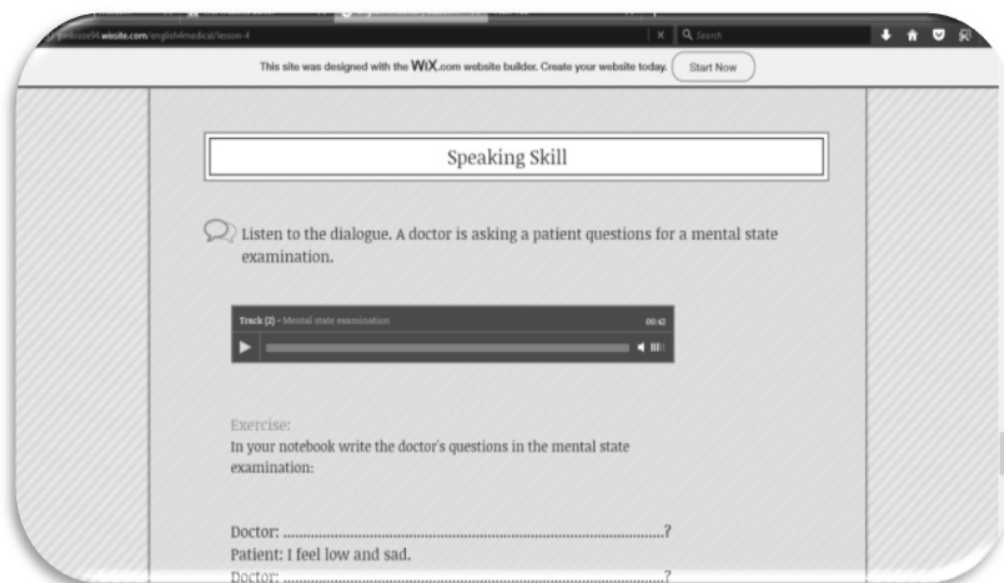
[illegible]wixsite.com/english4medical/lesson-4

Search

This site was designed with the WiX.com website builder. Create your website today. Start Now

Speaking Skill

Listen to the dialogue. A doctor is asking a patient questions for a mental state examination.

Track (2) - Mental state examination 00:42

Exercise:
In your notebook write the doctor's questions in the mental state examination:

Doctor: ..............................................................................................?
Patient: I feel low and sad.
Doctor: ..............................................................................................?